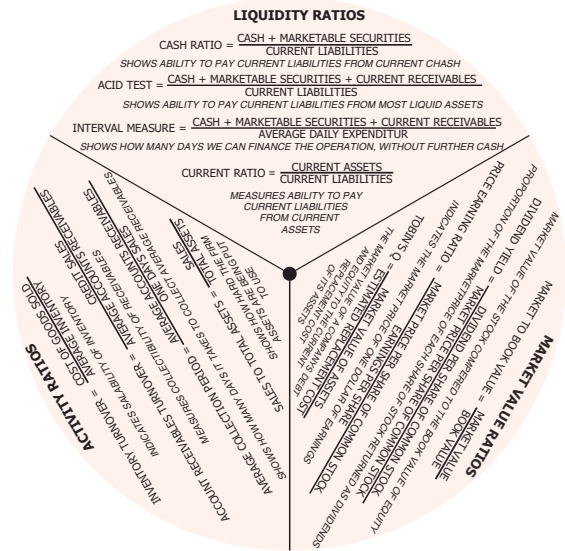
LIQUIDITY RATIOS

CASH RATIO = $\frac{\text{CASH + MARKETABLE SECURITIES}}{\text{CURRENT LIABILITIES}}$

SHOWS ABILITY TO PAY CURRENT LIABILITIES FROM CURRENT CHASH

ACID TEST = $\frac{\text{CASH + MARKETABLE SECURITIES + CURRENT RECEIVABLES}}{\text{CURRENT LIABILITIES}}$

SHOWS ABILITY TO PAY CURRENT LIABILITIES FROM MOST LIQUID ASSETS

INTERVAL MEASURE = $\frac{\text{CASH + MARKETABLE SECURITIES + CURRENT RECEIVABLES}}{\text{AVERAGE DAILY EXPENDITUR}}$

SHOWS HOW MANY DAYS WE CAN FINANCE THE OPERATION, WITHOUT FURTHER CASH

CURRENT RATIO = $\frac{\text{CURRENT ASSETS}}{\text{CURRENT LIABILITIES}}$

MEASURES ABILITY TO PAY CURRENT LIABILITIES FROM CURRENT ASSETS

ACTIVITY RATIOS

INVENTORY TURNOVER = $\frac{\text{COST OF GOODS SOLD}}{\text{AVERAGE INVENTORY}}$

INDICATES SALEABILITY OF INVENTORY

ACCOUNT RECEIVABLES TURNOVER = $\frac{\text{CREDIT SALES}}{\text{AVERAGE ACCOUNTS RECEIVABLES}}$

MEASURES COLLECTIBILITY OF RECEIVABLES

AVERAGE COLLECTION PERIOD = $\frac{\text{AVERAGE ACCOUNTS RECEIVABLES}}{\text{AVERAGE DAILY SALES}}$

SHOWS HOW MANY DAYS IS IT TAKES TO COLLECT AVERAGE RECEIVABLES

SALES TO TOTAL ASSETS = $\frac{\text{SALES}}{\text{TOTAL ASSETS}}$

SHOWS HOW HARD THE FIRM ASSETS IS BEEING PUT TO USE

MARKET VALUE RATIOS

MARKET TO BOOK VALUE = $\frac{\text{MARKET VALUE}}{\text{BOOK VALUE}}$

MARKET VALUE OF THE STOCK COMPARED TO THE BOOK VALUE OF EQUITY

DIVIDEND YIELD = $\frac{\text{DIVIDEND PER SHARE OF COMMON STOCK}}{\text{MARKET PRICE PER SHARE OF COMMON STOCK}}$

PROPORTION OF THE MARKETPRICE OF EACH SHARE OF STOCK RETURNED AS DIVIDENDS

PRICE EARNING RATIO = $\frac{\text{MARKET PRICE PER SHARE OF COMMON STOCK}}{\text{EARNINGS PER SHARE}}$

INDICATES THE MARKET PRICE OF ONE DOLLAR OF EARNINGS

TOBIN'S Q = $\frac{\text{MARKET VALUE OF ASSETS}}{\text{ESTIMATED REPLACEMENT COST}}$

THE MARKET VALUE OF THE FIRM'S DEBT AND EQUITY TO THE CURRENT REPLACEMENT COST OF ITS ASSETS